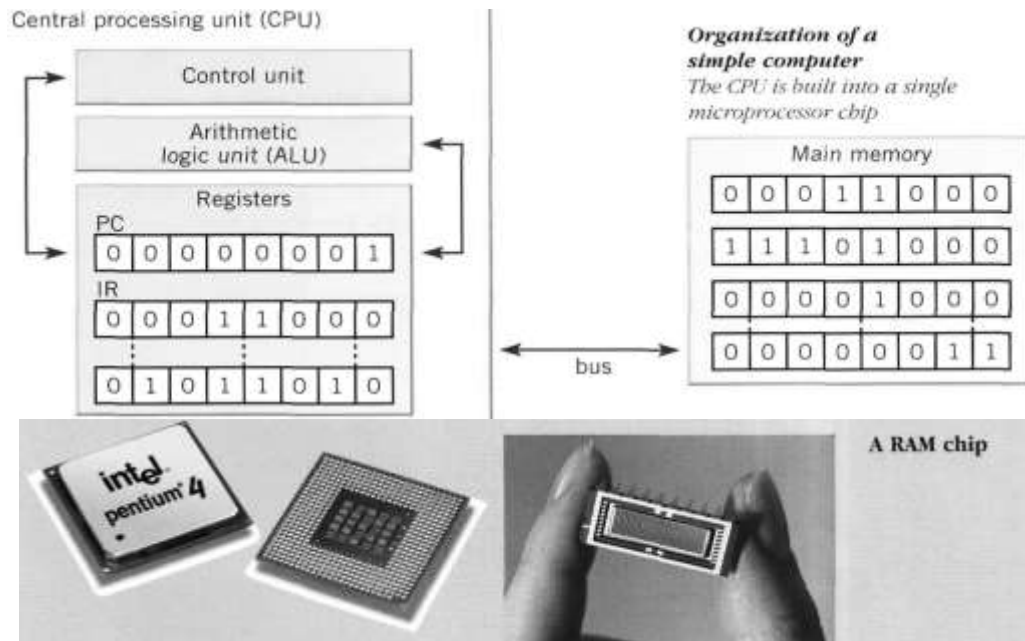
Central processing unit (CPU)

Control unit

Arithmetic logic unit (ALU)

Registers

PC

| 0 | 0 | 0 | 0 | 0 | 0 | 0 | 1 |
|---|---|---|---|---|---|---|---|

IR

| 0 | 0 | 0 | 1 | 1 | 0 | 0 | 0 |
|---|---|---|---|---|---|---|---|

| 0 | 1 | 0 | 1 | 1 | 0 | 1 | 0 |
|---|---|---|---|---|---|---|---|

bus

***Organization of a simple computer***
*The CPU is built into a single microprocessor chip*

Main memory

| 0 | 0 | 0 | 1 | 1 | 0 | 0 | 0 |
|---|---|---|---|---|---|---|---|
| 1 | 1 | 1 | 0 | 1 | 0 | 0 | 0 |
| 0 | 0 | 0 | 0 | 1 | 0 | 0 | 0 |
| 0 | 0 | 0 | 0 | 0 | 0 | 1 | 1 |

intel pentium 4

**A RAM chip**